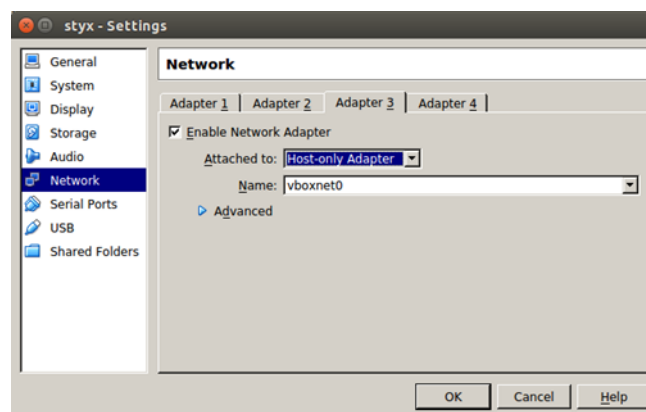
styx - Settings

General
System
Display
Storage
Audio
Network
Serial Ports
USB
Shared Folders

Network

Adapter 1 | Adapter 2 | Adapter 3 | Adapter 4

Enable Network Adapter

Attached to: Host-only Adapter

Name: vboxnet0

Advanced

OK | Cancel | Help